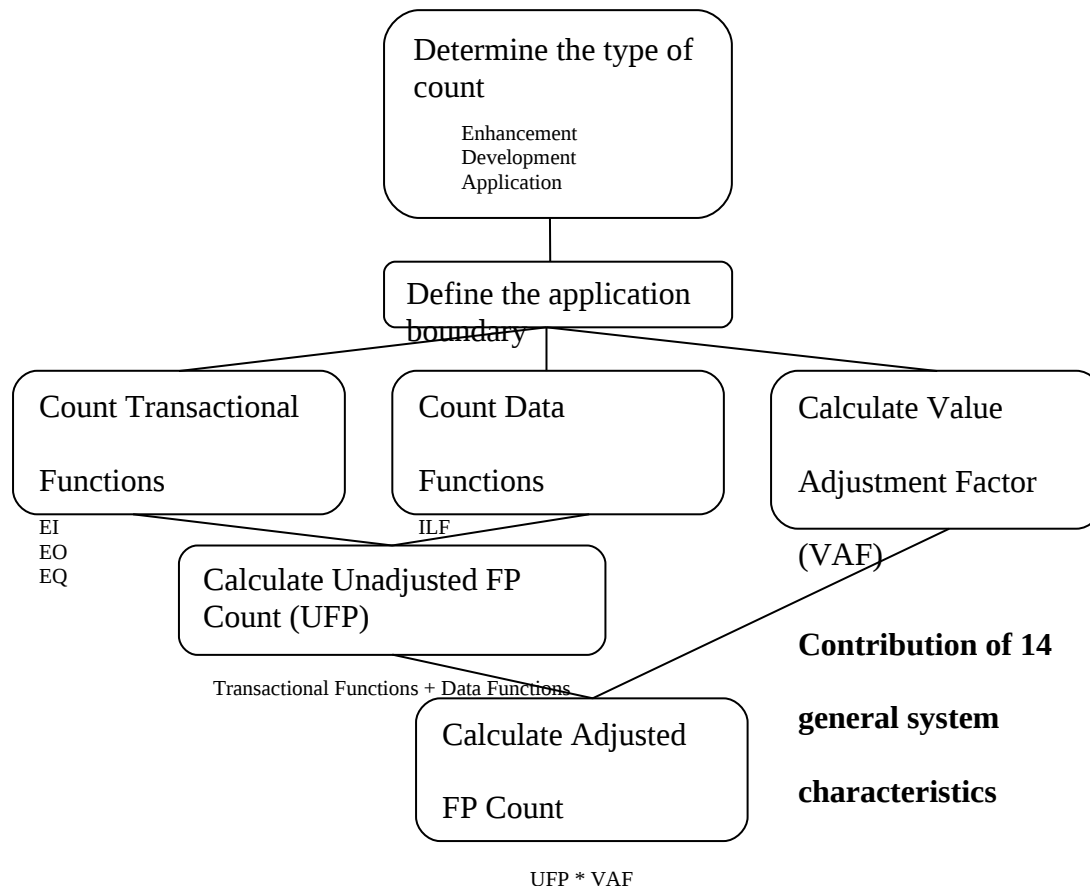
Determine the type of count

Enhancement
Development
Application

Define the application boundary

Count Transactional Functions

Count Data Functions

Calculate Value Adjustment Factor (VAF)

EI
EO
EQ

ILF

Calculate Unadjusted FP Count (UFP)

Contribution of 14 general system characteristics

Transactional Functions + Data Functions

Calculate Adjusted FP Count

UFP * VAF